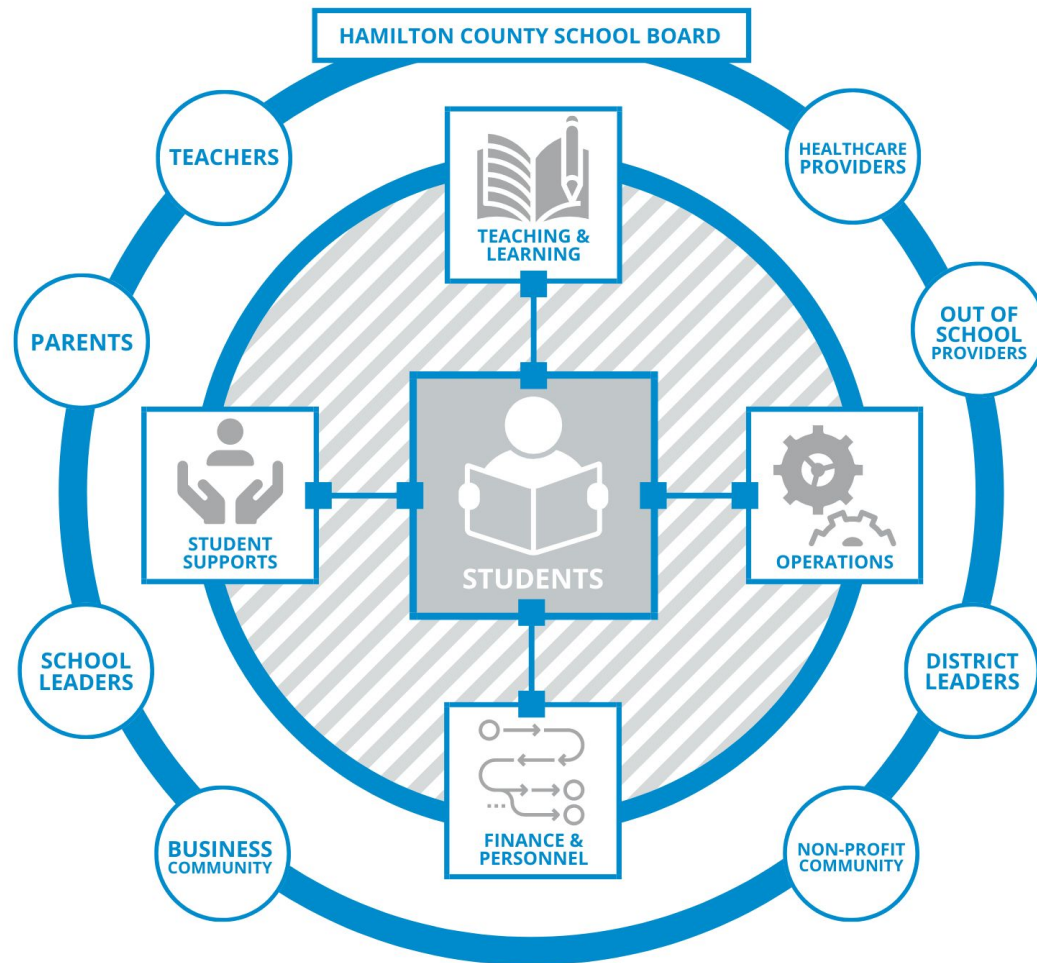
HAMILTON COUNTY SCHOOL BOARD

TEACHERS

HEALTHCARE PROVIDERS

TEACHING & LEARNING

PARENTS

OUT OF SCHOOL PROVIDERS

STUDENT SUPPORTS

STUDENTS

OPERATIONS

SCHOOL LEADERS

DISTRICT LEADERS

FINANCE & PERSONNEL

BUSINESS COMMUNITY

NON-PROFIT COMMUNITY